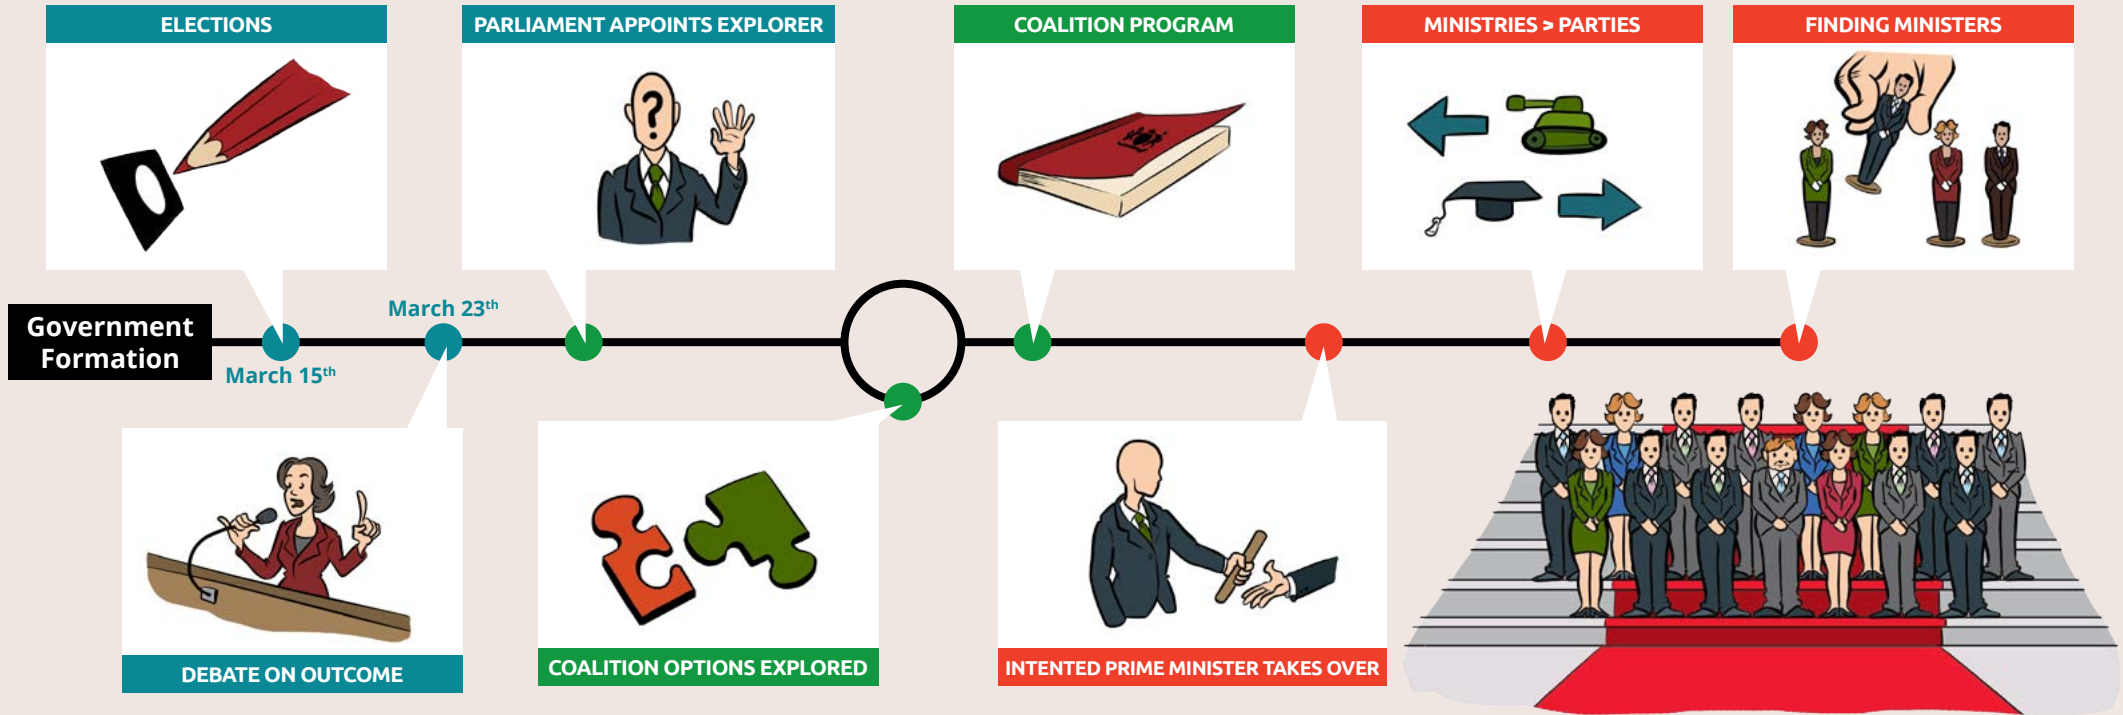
ELECTIONS

PARLIAMENT APPOINTS EXPLORER

COALITION PROGRAM

MINISTRIES > PARTIES

FINDING MINISTERS

Government Formation

March 23$^{th}$

March 15$^{th}$

DEBATE ON OUTCOME

COALITION OPTIONS EXPLORED

INTENTED PRIME MINISTER TAKES OVER